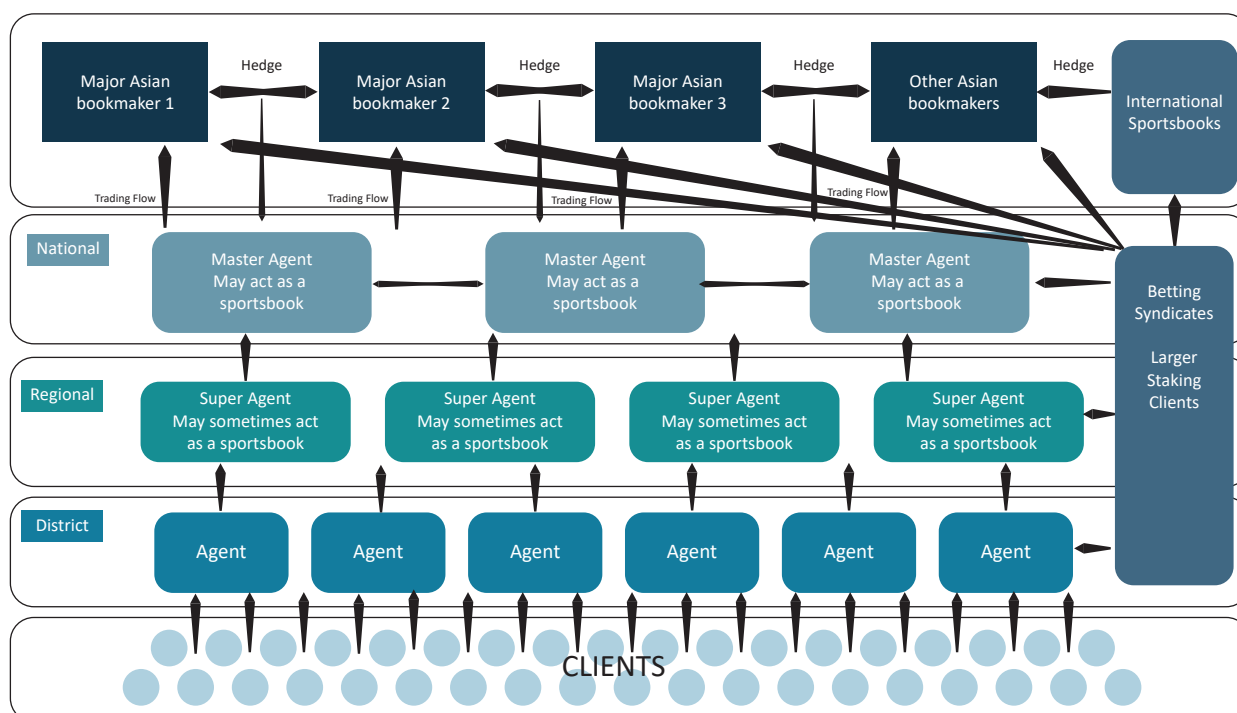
Major Asian bookmaker 1

Hedge

Major Asian bookmaker 2

Hedge

Major Asian bookmaker 3

Hedge

Other Asian bookmakers

Hedge

International Sportsbooks

Trading Flow

Trading Flow

Trading Flow

Trading Flow

National

Master Agent May act as a sportsbook

Master Agent May act as a sportsbook

Master Agent May act as a sportsbook

Betting Syndicates

Larger Staking Clients

Regional

Super Agent May sometimes act as a sportsbook

Super Agent May sometimes act as a sportsbook

Super Agent May sometimes act as a sportsbook

Super Agent May sometimes act as a sportsbook

District

Agent

Agent

Agent

Agent

Agent

Agent

CLIENTS